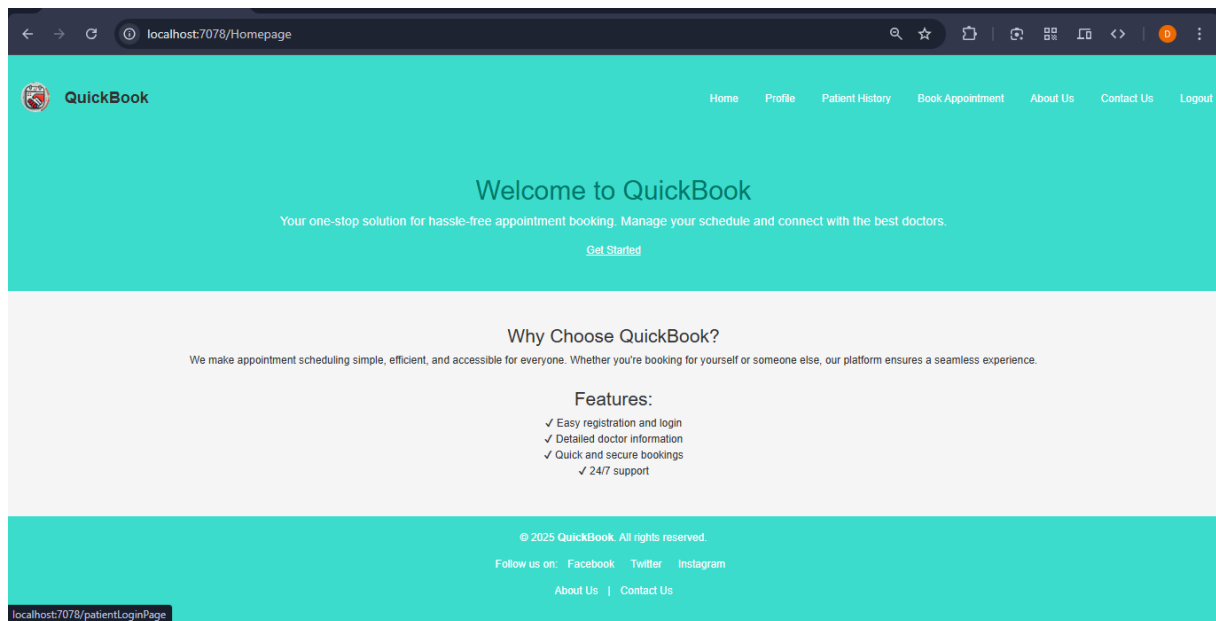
localhost:7078/Homepage

D

QuickBook

Home Profile Patient History Book Appointment About Us Contact Us Logout

Welcome to QuickBook

Your one-stop solution for hassle-free appointment booking. Manage your schedule and connect with the best doctors.

Get Started

Why Choose QuickBook?

We make appointment scheduling simple, efficient, and accessible for everyone. Whether you're booking for yourself or someone else, our platform ensures a seamless experience.

Features:

✓ Easy registration and login
✓ Detailed doctor information
✓ Quick and secure bookings
✓ 24/7 support

© 2025 QuickBook. All rights reserved.

Follow us on: Facebook Twitter Instagram

About Us | Contact Us

localhost:7078/patientLoginPage